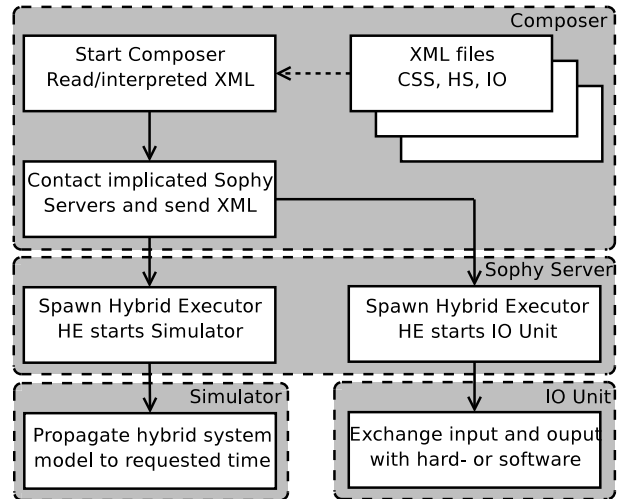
Composer

Start Composer
Read/interpreted XML

XML files
CSS, HS, IO

Contact implicated Sophy Servers and send XML

Sophy Server

Spawn Hybrid Executor
HE starts Simulator

Spawn Hybrid Executor
HE starts IO Unit

Simulator

Propagate hybrid system model to requested time

IO Unit

Exchange input and ouput with hard- or software